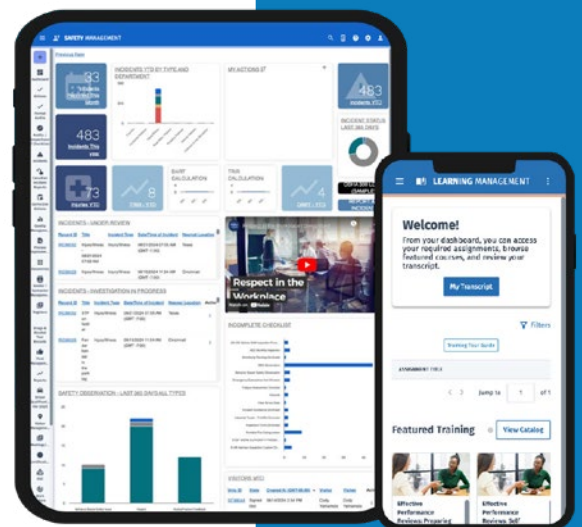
SAFETY MANAGEMENT

Previous Page

33

483
Incidents This year

73

INCIDENTS YTD BY TYPE AND DEPARTMENT

MY ACTIONS

483
Incidents YTD

INCIDENT STATUS LAST 365 DAYS

8

SMRT CALCULATION

TRIR CALCULATION

INCIDENTS - UNDER REVIEW

INCIDENTS - INVESTIGATION IN PROGRESS

Respect in the Workplace

Watch on YouTube

INCOMPLETE CHECKLIST

SAFETY OBSERVATION - LAST 365 DAYS ALL TYPES

VISITORS MTD

LEARNING MANAGEMENT

Welcome!

From your dashboard, you can access your required assignments, browse featured courses, and review your transcript.

My Transcript

Filters

Jump to 1 of 1

Featured Training

View Catalog

Effective Performance Reviews: Preparing

Effective Performance Reviews: Self